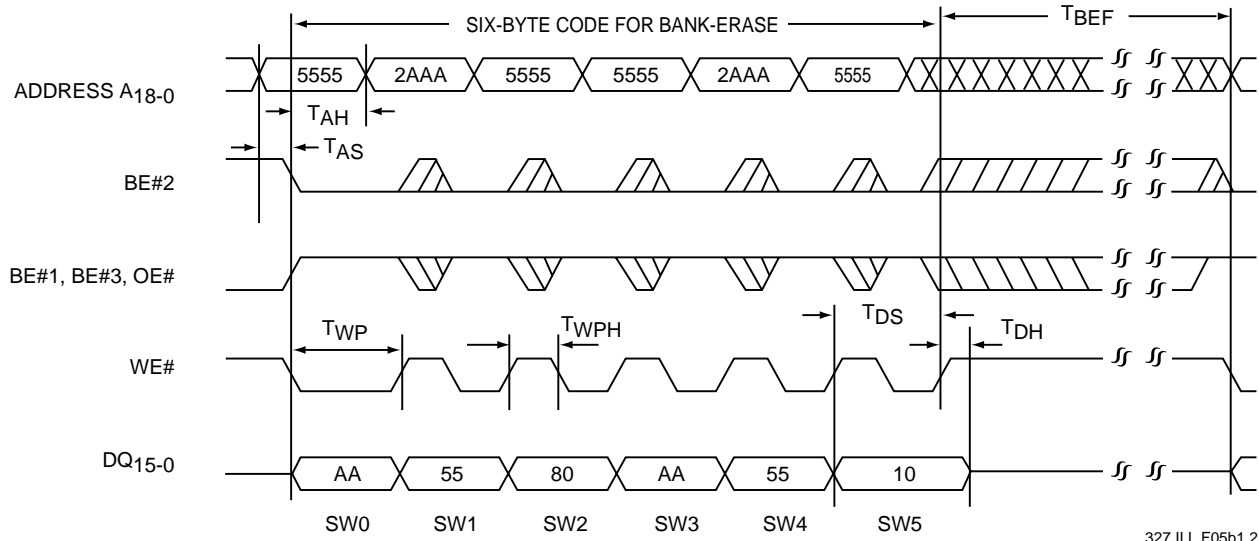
SIX-BYTE CODE FOR BANK-ERASE

$T_{BEF}$

ADDRESS $A_{18-0}$

5555 2AAA 5555 5555 2AAA 5555

$T_{AH}$

$T_{AS}$

BE#2

BE#1, BE#3, OE#

$T_{WP}$

$T_{WPH}$

$T_{DS}$

$T_{DH}$

WE#

$DQ_{15-0}$

AA 55 80 AA 55 10

SW0 SW1 SW2 SW3 SW4 SW5

327 ILL F05b1.2